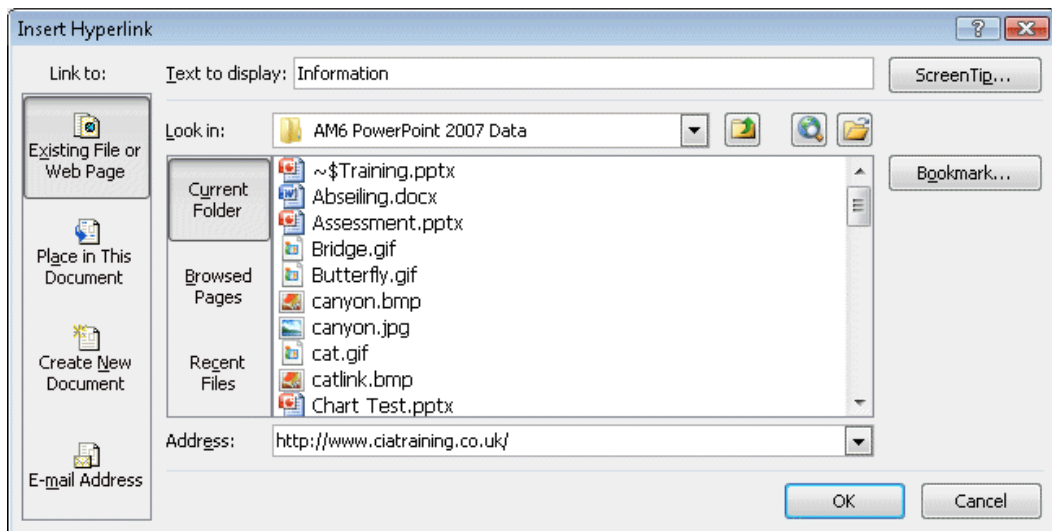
Insert Hyperlink

?

Link to:

Existing File or Web Page

Place in This Document

Create New Document

E-mail Address

Text to display: Information

ScreenTip...

Look in: AM6 PowerPoint 2007 Data

Current Folder

Browsed Pages

Recent Files

~$Training.pptx
Abseiling.docx
Assessment.pptx
Bridge.gif
Butterfly.gif
canyon.bmp
canyon.jpg
cat.gif
catlink.bmp
Chart Test.pptx

Bookmark...

Address: http://www.ciatraining.co.uk/

OK

Cancel